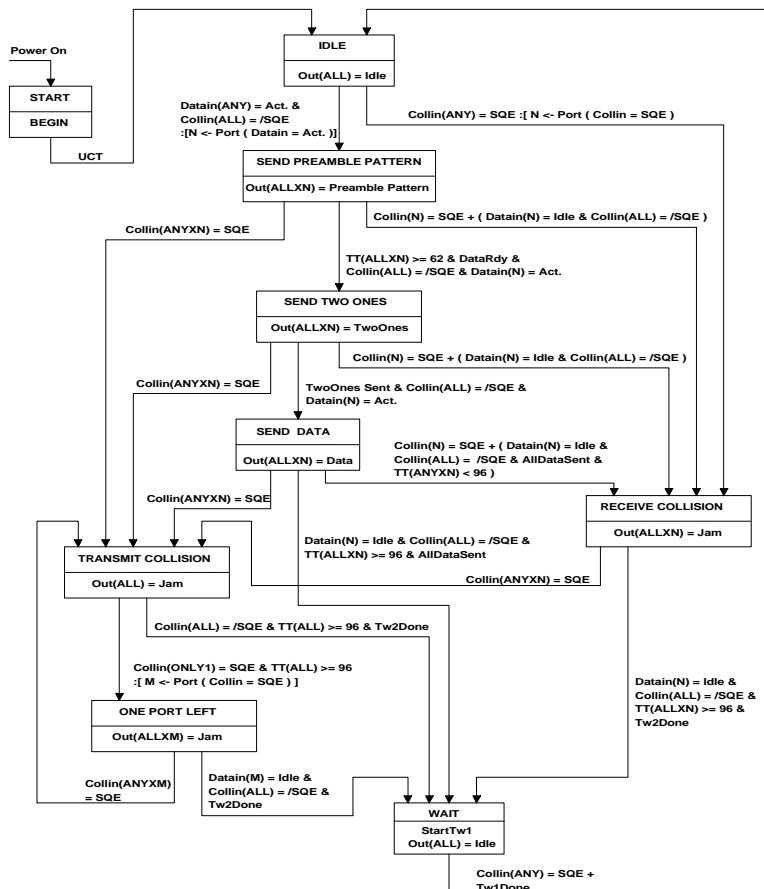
Power On

START

BEGIN

UCT

IDLE

Out(ALL) = Idle

Datain(ANY) = Act. & Collin(ALL) = /SQE :[N <- Port ( Datain = Act. )]

Collin(ANY) = SQE :[ N <- Port ( Collin = SQE )

SEND PREAMBLE PATTERN

Out(ALLXN) = Preamble Pattern

Collin(N) = SQE + ( Datain(N) = Idle & Collin(ALL) = /SQE )

Collin(ANYXN) = SQE

TT(ALLXN) >= 62 & DataRdy & Collin(ALL) = /SQE & Datain(N) = Act.

SEND TWO ONES

Out(ALLXN) = TwoOnes

Collin(N) = SQE + ( Datain(N) = Idle & Collin(ALL) = /SQE )

Collin(ANYXN) = SQE

TwoOnes Sent & Collin(ALL) = /SQE & Datain(N) = Act.

SEND DATA

Out(ALLXN) = Data

Collin(N) = SQE + ( Datain(N) = Idle & Collin(ALL) = /SQE & AllDataSent & TT(ANYXN) < 96 )

Collin(ANYXN) = SQE

RECEIVE COLLISION

Out(ALLXN) = Jam

TRANSMIT COLLISION

Out(ALL) = Jam

Datain(N) = Idle & Collin(ALL) = /SQE & TT(ALLXN) >= 96 & AllDataSent

Collin(ANYXN) = SQE

Collin(ALL) = /SQE & TT(ALL) >= 96 & Tw2Done

Collin(ONLY1) = SQE & TT(ALL) >= 96 :[ M <- Port ( Collin = SQE ) ]

Datain(N) = Idle & Collin(ALL) = /SQE & TT(ALLXN) >= 96 & Tw2Done

ONE PORT LEFT

Out(ALLXM) = Jam

Collin(ANYXM) = SQE

Datain(M) = Idle & Collin(ALL) = /SQE & Tw2Done

WAIT

StartTw1
Out(ALL) = Idle

Collin(ANY) = SQE + Tw1Done